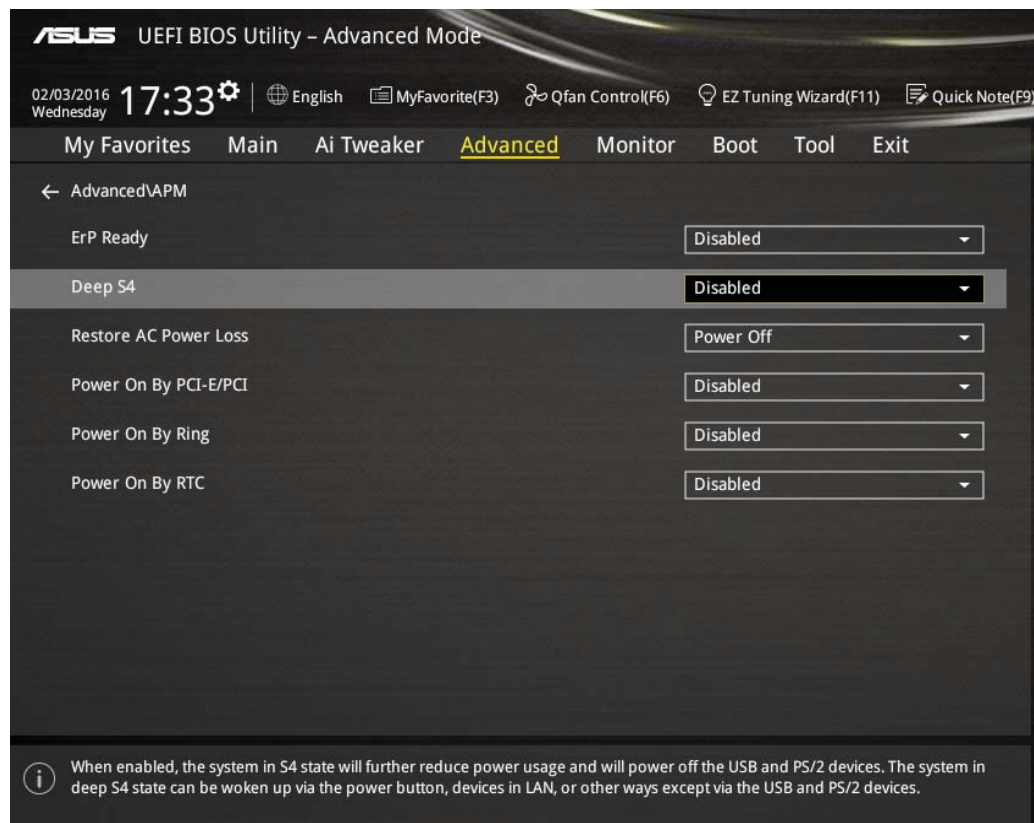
ASUS UEFI BIOS Utility – Advanced Mode

02/03/2016 Wednesday 17:33 English MyFavorite(F3) Qfan Control(F6) EZ Tuning Wizard(F11) Quick Note(F9)

My Favorites Main Ai Tweaker Advanced Monitor Boot Tool Exit

← Advanced\APM

ErP Ready Disabled

Deep S4 Disabled

Restore AC Power Loss Power Off

Power On By PCI-E/PCI Disabled

Power On By Ring Disabled

Power On By RTC Disabled

When enabled, the system in S4 state will further reduce power usage and will power off the USB and PS/2 devices. The system in deep S4 state can be woken up via the power button, devices in LAN, or other ways except via the USB and PS/2 devices.